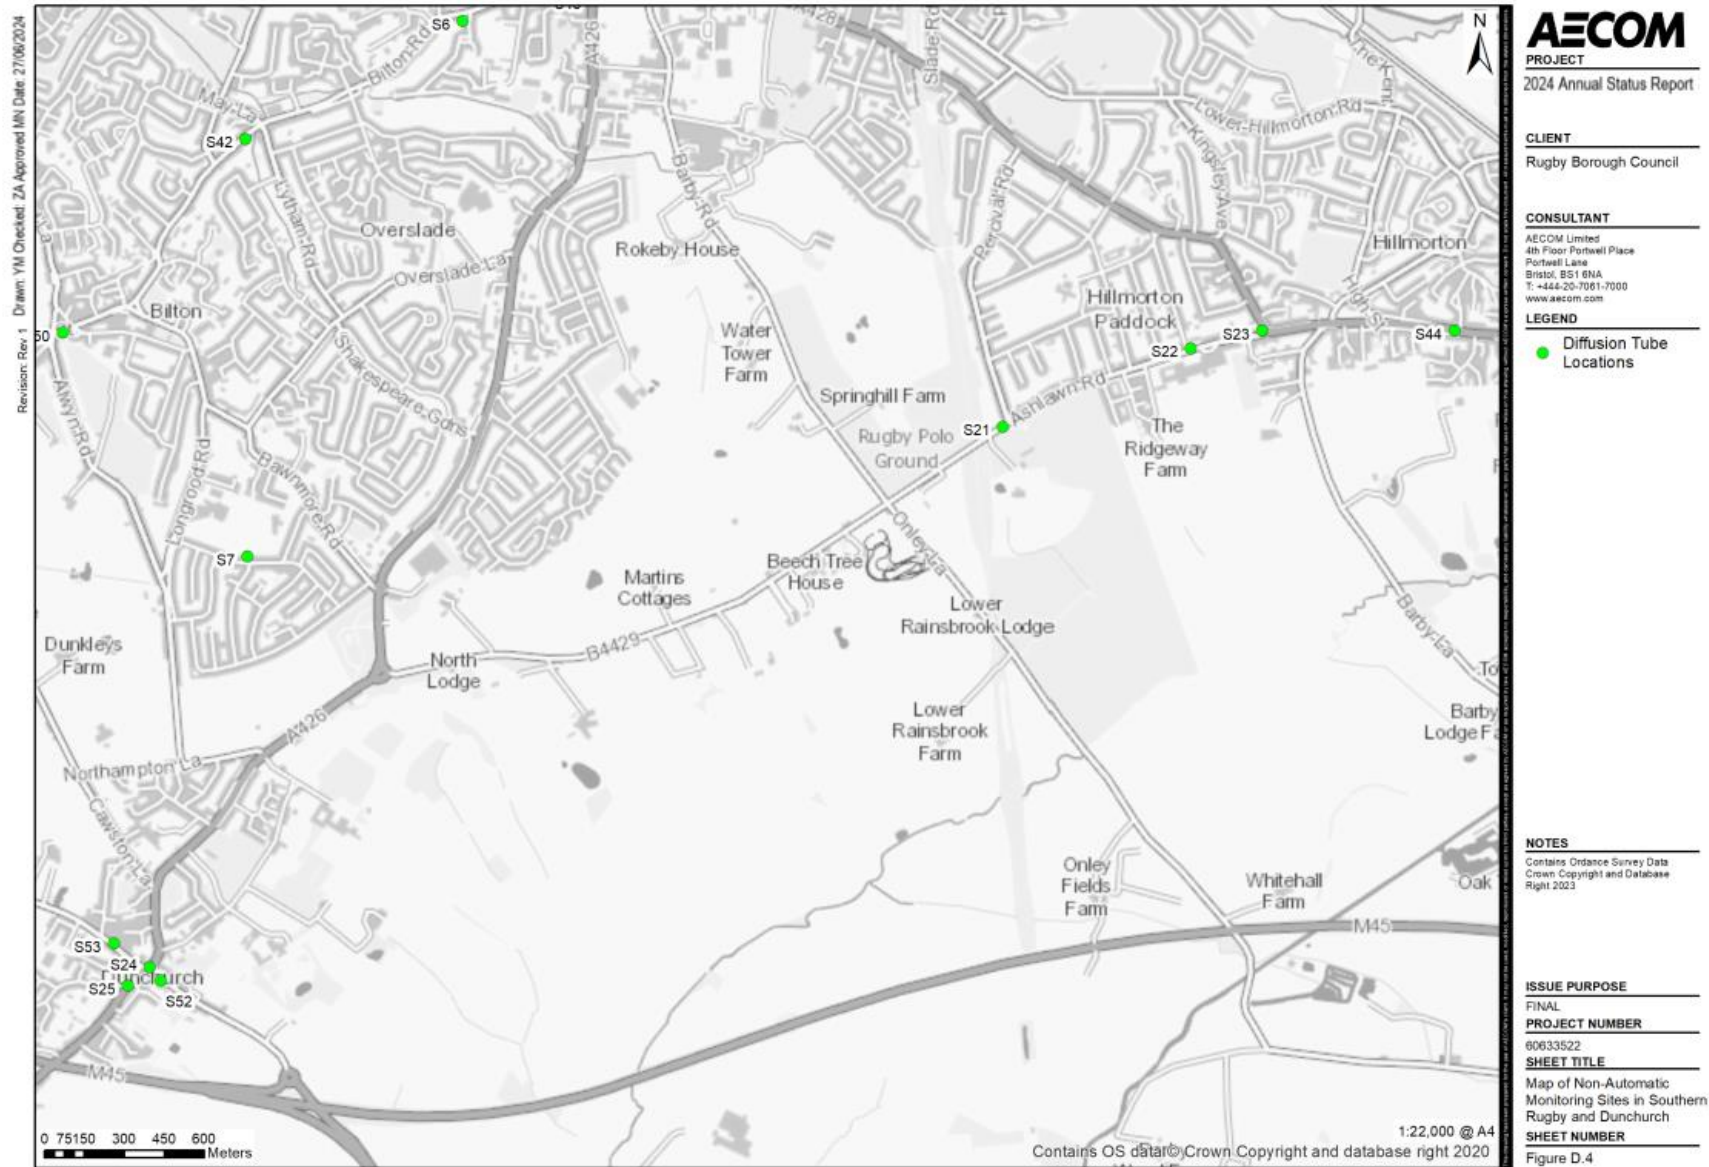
Revision: Rev 1 Drawn: YM Checked: 2A Approved MN Date: 27/06/2024

S6
Bilton Rd
A426
A4428
Slade Rd
May La
S42
Lytham Rd
Overslade
Overslade La
Bilton
50
Shakespeare Gdns
Alwyn Rd
Longrood Rd
Bawnmore Rd
S7
Dunkleys Farm
North Lodge
A426
Northampton La
Cawston La
S53
S24
Dunchurch
S25
S52
M45
Barby Rd
Rokeby House
Water Tower Farm
Springhill Farm
Rugby Polo Ground
Martins Cottages
Beech Tree House
Onley La
B4429
Lower Rainsbrook Lodge
Lower Rainsbrook Farm
Onley Fields Farm
Whitehall Farm
M45
Oak
Lower Hillmorton Rd
Kingsley Ave
Hillmorton
Percival Rd
Hillmorton Paddock
S22
S23
S44
High St
S21
Ashlawn Rd
The Ridgeway Farm
Barby La
Barby Lodge F
The Kent
N

0 75150 300 450 600 Meters
1:22,000 @ A4
Contains OS data © Crown Copyright and database right 2020

AECOM
PROJECT
2024 Annual Status Report

CLIENT
Rugby Borough Council

CONSULTANT
AECOM Limited
4th Floor Portwell Place
Portwell Lane
Bristol, BS1 6NA
T: +444-20-7061-7000
www.aecom.com

LEGEND
Diffusion Tube Locations

NOTES
Contains Ordance Survey Data Crown Copyright and Database Right 2023

ISSUE PURPOSE
FINAL
PROJECT NUMBER
60633522
SHEET TITLE
Map of Non-Automatic Monitoring Sites in Southern Rugby and Dunchurch
SHEET NUMBER
Figure D.4